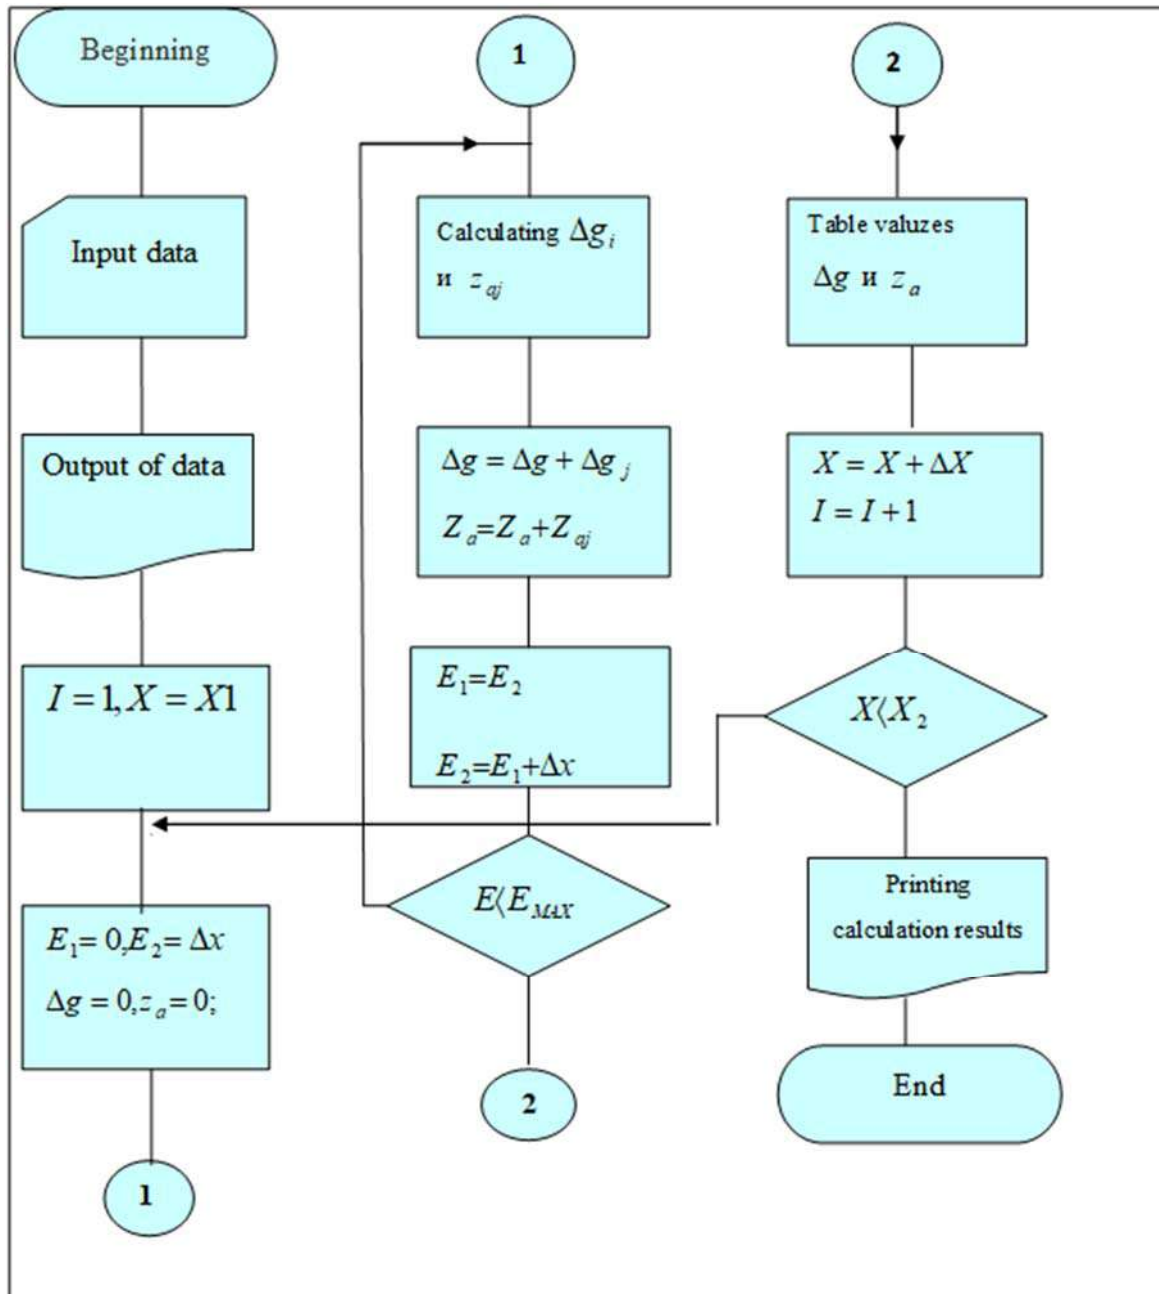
Beginning

Input data

Output of data

$I = 1, X = X1$

$E_1 = 0, E_2 = \Delta x$
$\Delta g = 0, z_a = 0;$

1

1

Calculating $\Delta g_i$ и $z_{aj}$

$\Delta g = \Delta g + \Delta g_j$
$Z_a = Z_a + Z_{aj}$

$E_1 = E_2$
$E_2 = E_1 + \Delta x$

$E \langle E_{MAX}$

2

2

Table valuzes $\Delta g$ и $z_a$

$X = X + \Delta X$
$I = I + 1$

$X \langle X_2$

Printing calculation results

End